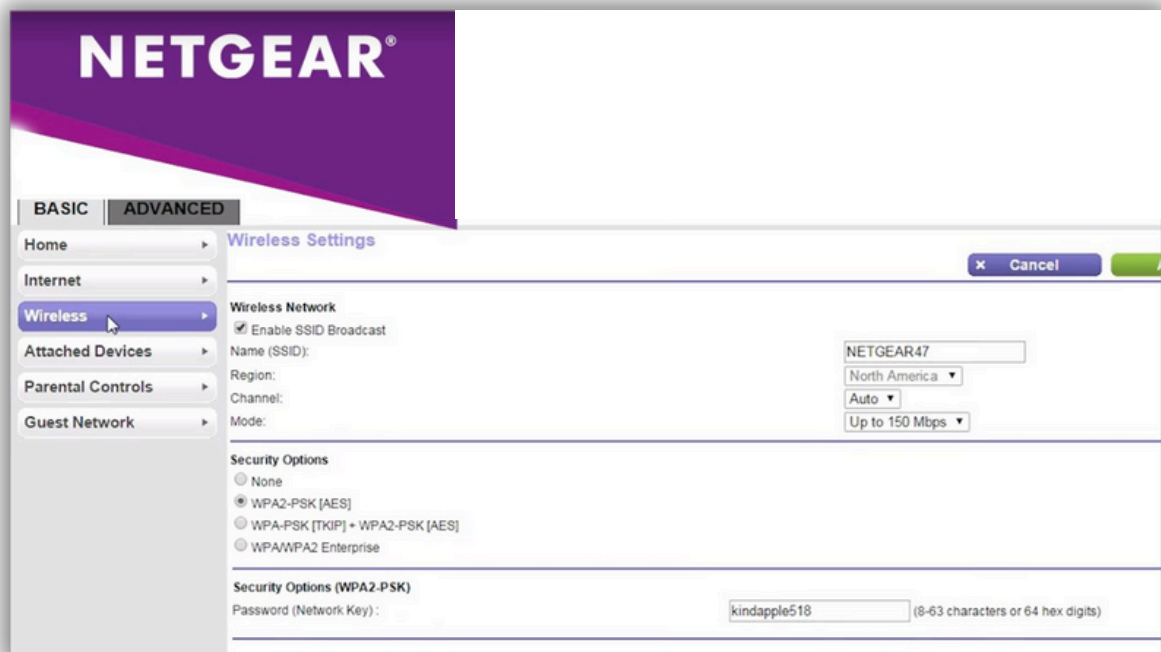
NETGEAR®

BASIC ADVANCED

Home
Internet
Wireless
Attached Devices
Parental Controls
Guest Network

Wireless Settings

× Cancel

Wireless Network
Enable SSID Broadcast
Name (SSID): NETGEAR47
Region: North America
Channel: Auto
Mode: Up to 150 Mbps

Security Options
None
WPA2-PSK [AES]
WPA-PSK [TKIP] + WPA2-PSK [AES]
WPA/WPA2 Enterprise

Security Options (WPA2-PSK)
Password (Network Key) : kindapple518 (8-63 characters or 64 hex digits)